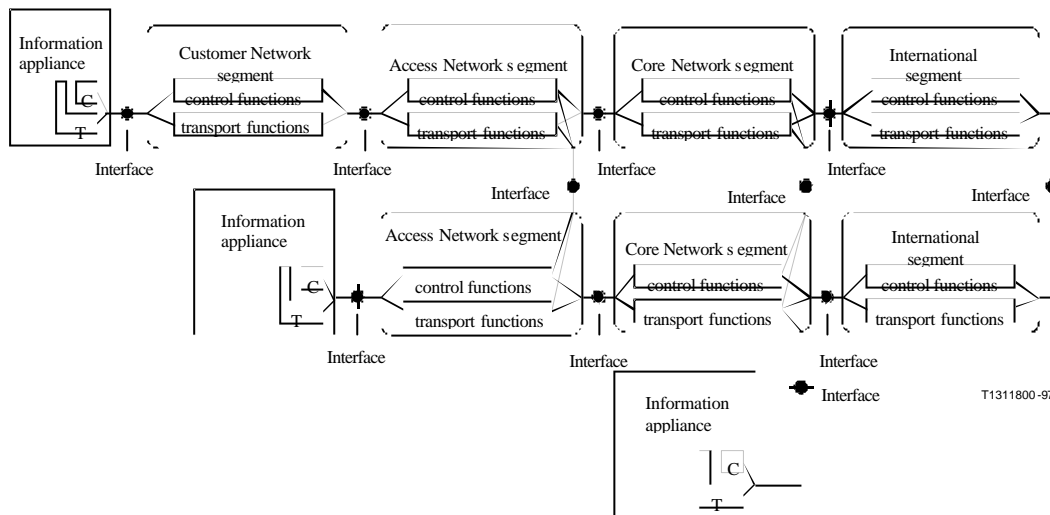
Information appliance
C
T
Customer Network segment
control functions
transport functions
Interface
Access Network s egment
control functions
transport functions
Interface
Core Network s egment
control functions
transport functions
Interface
International segment
control functions
transport functions
Interface
Interface
Interface
Interface
Information appliance
C
T
Access Network s egment
control functions
transport functions
Interface
Core Network s egment
control functions
transport functions
Interface
International segment
control functions
transport functions
Interface
Interface
T1311800-9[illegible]
Information appliance
C
T